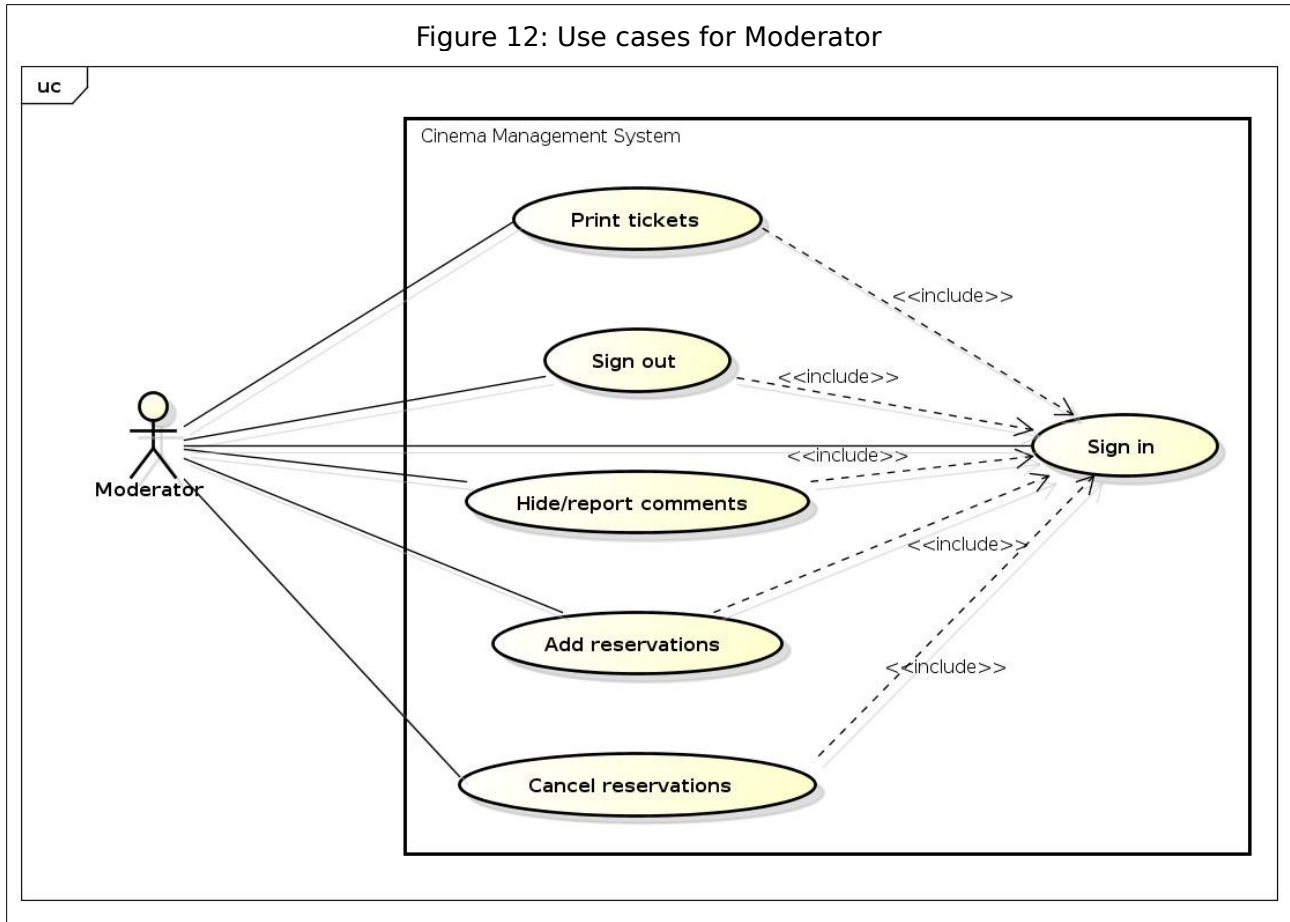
Figure 12: Use cases for Moderator

uc

Cinema Management System

Print tickets

<<include>>

Sign out

<<include>>

Moderator

Sign in

<<include>>

Hide/report comments

<<include>>

Add reservations

<<include>>

Cancel reservations